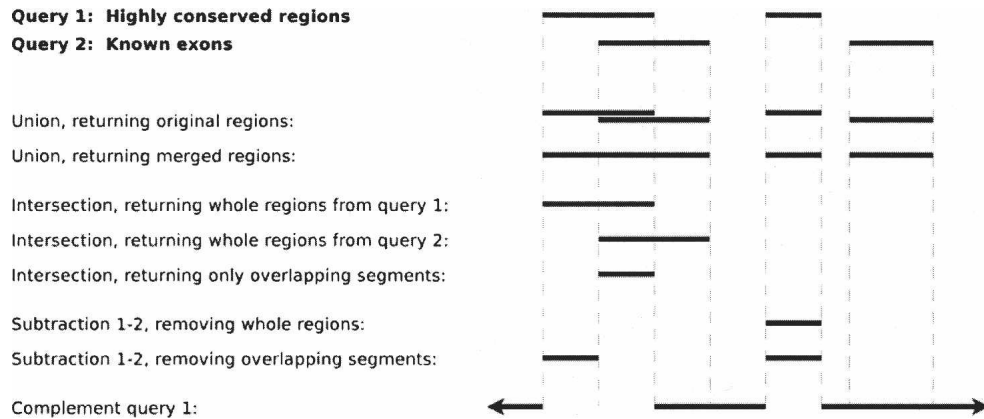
**Query 1: Highly conserved regions**
**Query 2: Known exons**

Union, returning original regions:
Union, returning merged regions:

Intersection, returning whole regions from query 1:
Intersection, returning whole regions from query 2:
Intersection, returning only overlapping segments:

Subtraction 1-2, removing whole regions:
Subtraction 1-2, removing overlapping segments:

Complement query 1: